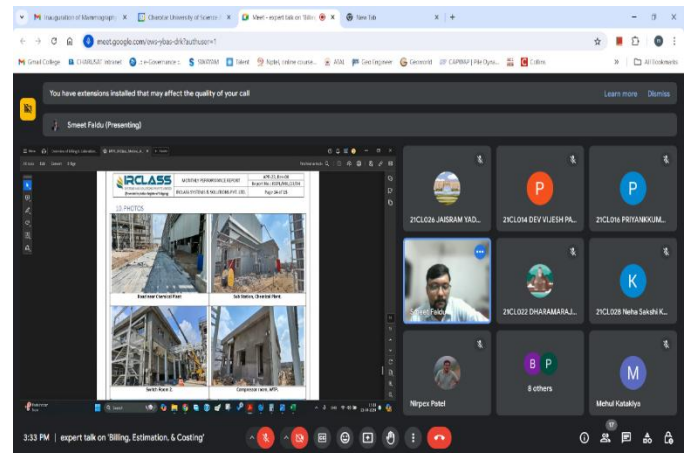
Inauguration of Metamorphosis | Charotar University of Science | Meet - expert talk on 'Billin | New Tab

meet.google.com/ows-ybaa-dnk?authuser=1

Gmail College | CHARUSAT Intranet | e-Governance | SWAYAM | Talent | Nptel, online course | AIAI | Grid Engineer | Geogebra | CAPIMAP | File Dyna | Collins | All Bookmarks

You have extensions installed that may affect the quality of your call

Learn more Dismiss

Smeet Faldu (Presenting)

IRCLASS | MONTHLY PERFORMANCE REPORT | IRCLASS SYSTEMS & SOLUTIONS PVT. LTD.

12. PHOTOS

Rawl base Chemical Plant

Sub Station, Chemical Plant

Switch Room 2

Compressor room, MPP

21CL026 JAISRAM YAD...

P
21CL014 DEV VIJESH PA...

P
21CL016 PRIYANKKUM...

Smeet Faldu

21CL022 DHARAMARAJ...

K
21CL028 Neha Sakshi K...

Nirpex Patel

B P
8 others

M
Mehul Katakiya

3:33 PM | expert talk on 'Billing, Estimation, & Costing'

17